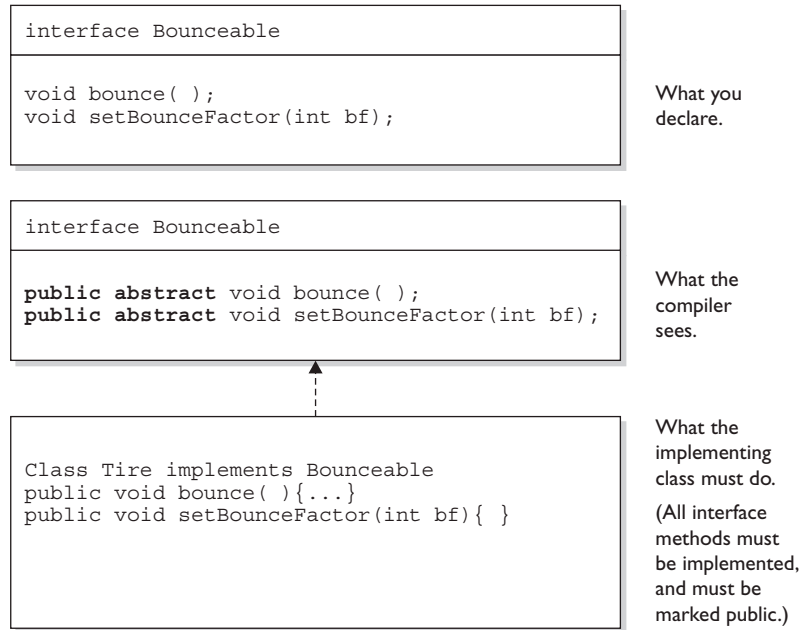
interface Bounceable

void bounce( );
void setBounceFactor(int bf);

What you declare.

interface Bounceable

**public abstract** void bounce( );
**public abstract** void setBounceFactor(int bf);

What the compiler sees.

Class Tire implements Bounceable
public void bounce( ){...}
public void setBounceFactor(int bf){ }

What the implementing class must do.

(All interface methods must be implemented, and must be marked public.)